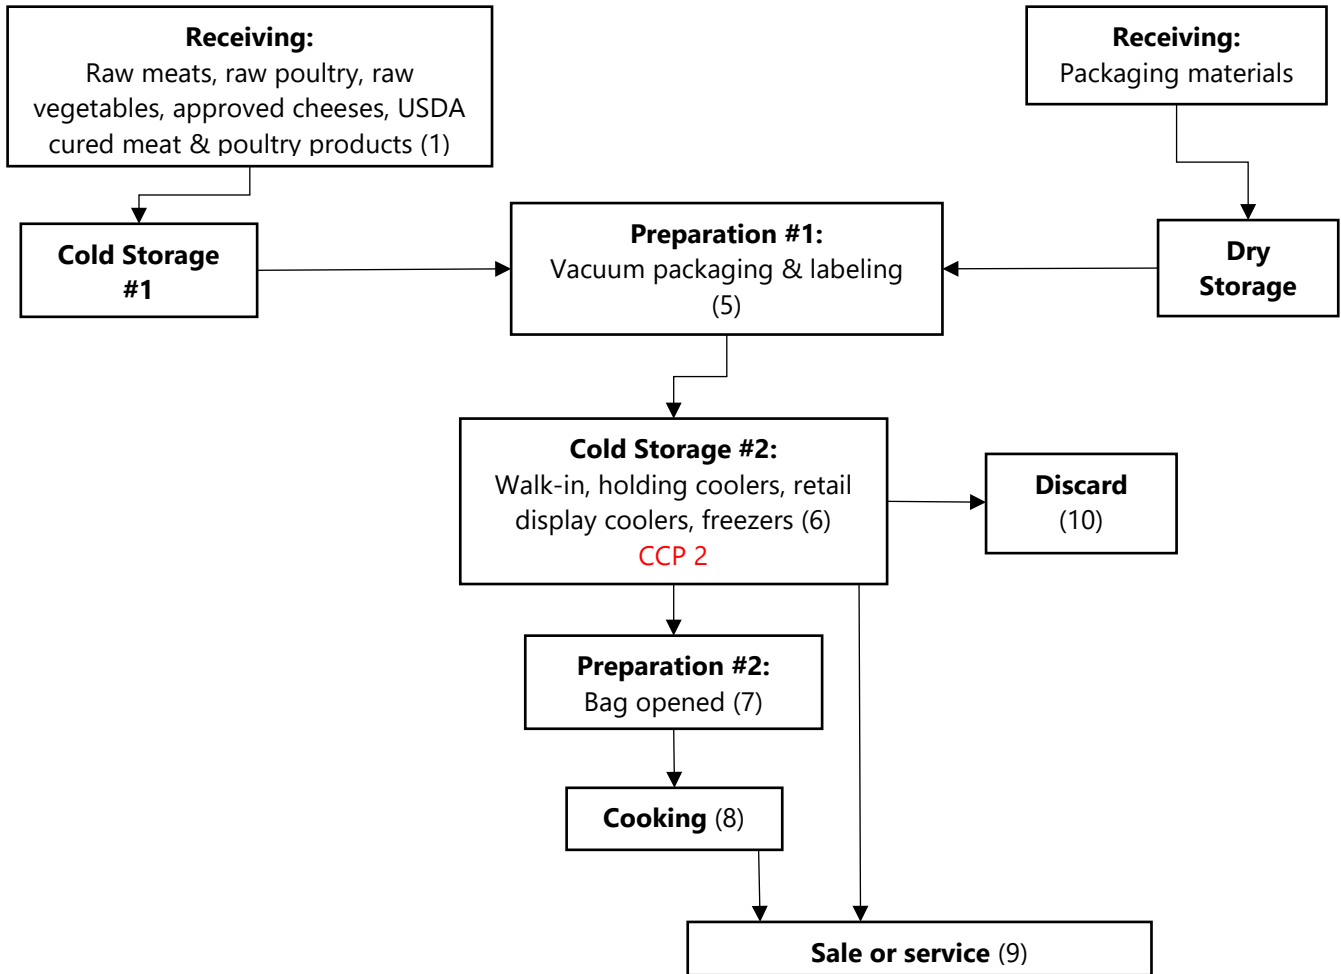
**Receiving:**
Raw meats, raw poultry, raw vegetables, approved cheeses, USDA cured meat & poultry products (1)

**Receiving:**
Packaging materials

**Cold Storage #1**

**Preparation #1:**
Vacuum packaging & labeling (5)

**Dry Storage**

**Cold Storage #2:**
Walk-in, holding coolers, retail display coolers, freezers (6)
CCP 2

**Discard**
(10)

**Preparation #2:**
Bag opened (7)

**Cooking** (8)

**Sale or service** (9)